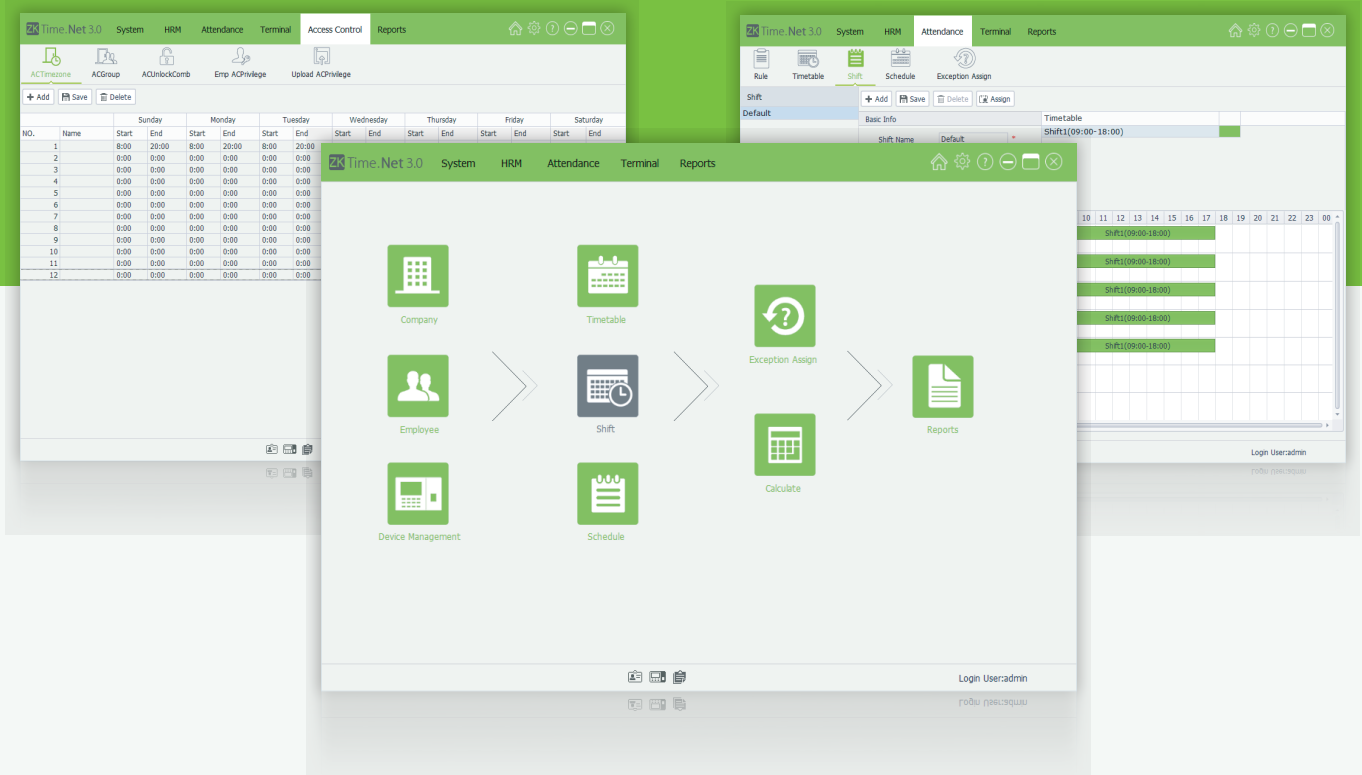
ZK Time.Net 3.0 System HRM Attendance Terminal Access Control Reports

ACTimezone ACGroup ACUnlockComb Emp ACPrivilege Upload ACPrivilege

+ Add Save Delete

| NO. | Name | Sunday Start | Sunday End | Monday Start | Monday End | Tuesday Start | Tuesday End | Wednesday Start | Wednesday End | Thursday Start | Thursday End | Friday Start | Friday End | Saturday Start | Saturday End |
|---|---|---|---|---|---|---|---|---|---|---|---|---|---|---|---|
| 1 | | 8:00 | 20:00 | 8:00 | 20:00 | 8:00 | 20:00 | | | | | | | | |
| 2 | | 0:00 | 0:00 | 0:00 | 0:00 | 0:00 | 0:00 | | | | | | | | |
| 3 | | 0:00 | 0:00 | 0:00 | 0:00 | 0:00 | 0:00 | | | | | | | | |
| 4 | | 0:00 | 0:00 | 0:00 | 0:00 | 0:00 | 0:00 | | | | | | | | |
| 5 | | 0:00 | 0:00 | 0:00 | 0:00 | 0:00 | 0:00 | | | | | | | | |
| 6 | | 0:00 | 0:00 | 0:00 | 0:00 | 0:00 | 0:00 | | | | | | | | |
| 7 | | 0:00 | 0:00 | 0:00 | 0:00 | 0:00 | 0:00 | | | | | | | | |
| 8 | | 0:00 | 0:00 | 0:00 | 0:00 | 0:00 | 0:00 | | | | | | | | |
| 9 | | 0:00 | 0:00 | 0:00 | 0:00 | 0:00 | 0:00 | | | | | | | | |
| 10 | | 0:00 | 0:00 | 0:00 | 0:00 | 0:00 | 0:00 | | | | | | | | |
| 11 | | 0:00 | 0:00 | 0:00 | 0:00 | 0:00 | 0:00 | | | | | | | | |
| 12 | | 0:00 | 0:00 | 0:00 | 0:00 | 0:00 | 0:00 | | | | | | | | |

ZK Time.Net 3.0 System HRM Attendance Terminal Reports

Rule Timetable Shift Schedule Exception Assign

Shift
Default

+ Add Save Delete Assign

Basic Info
Shift Name Default *

Timetable
Shift1(09:00-18:00)

10 11 12 13 14 15 16 17 18 19 20 21 22 23 00

Shift1(09:00-18:00)
Shift1(09:00-18:00)
Shift1(09:00-18:00)
Shift1(09:00-18:00)
Shift1(09:00-18:00)

Login User:admin

ZK Time.Net 3.0 System HRM Attendance Terminal Reports

Company
Employee
Device Management
Timetable
Shift
Schedule
Exception Assign
Calculate
Reports

Login User:admin